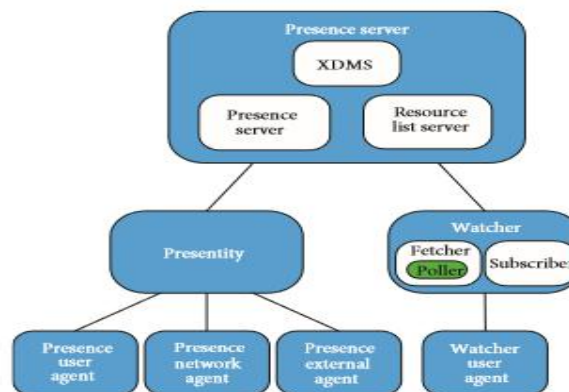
Presence server

XDMS

Presence server

Resource list server

Presentity

Watcher

Fetcher

Poller

Subscriber

Presence user agent

Presence network agent

Presence external agent

Watcher user agent